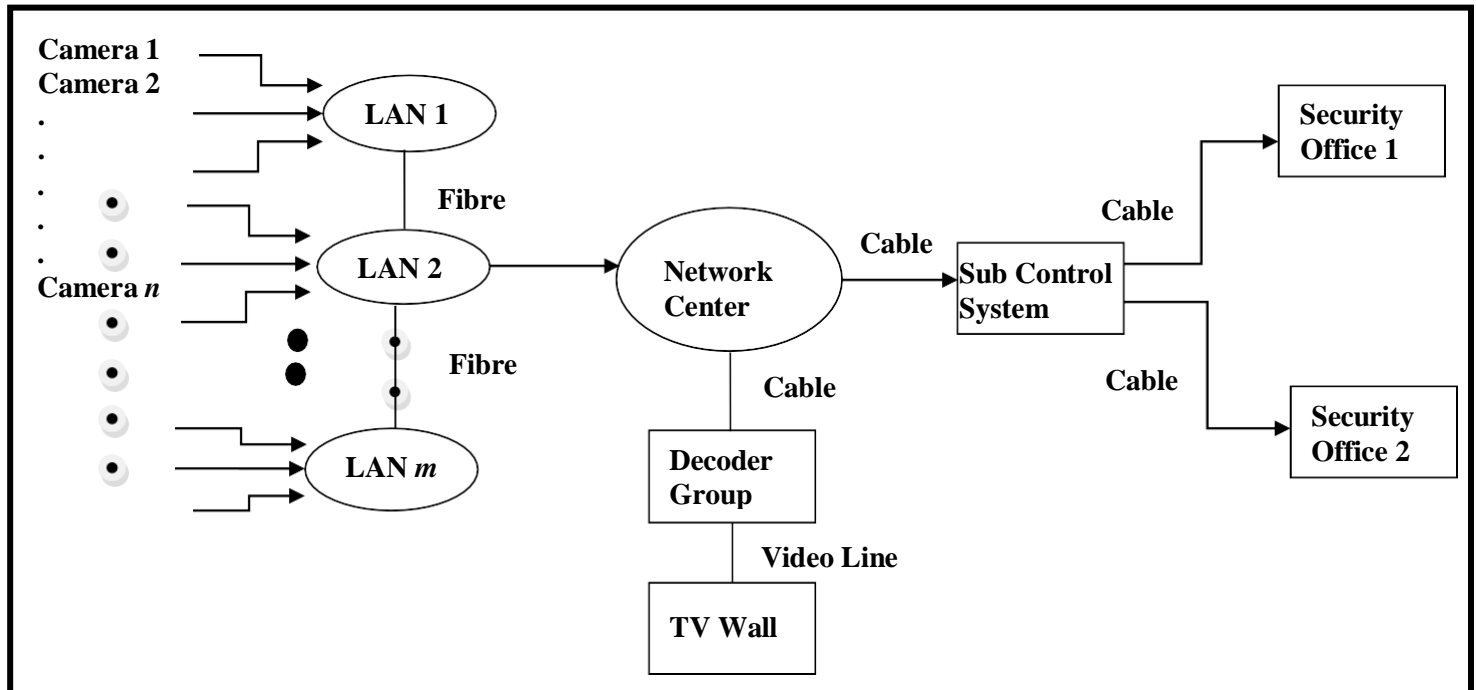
Camera 1
Camera 2
.
.
.
.
.
Camera *n*

LAN 1

Fibre

LAN 2

Fibre

LAN *m*

Network Center

Cable

Cable

Decoder Group

Video Line

TV Wall

Sub Control System

Cable

Security Office 1

Cable

Security Office 2